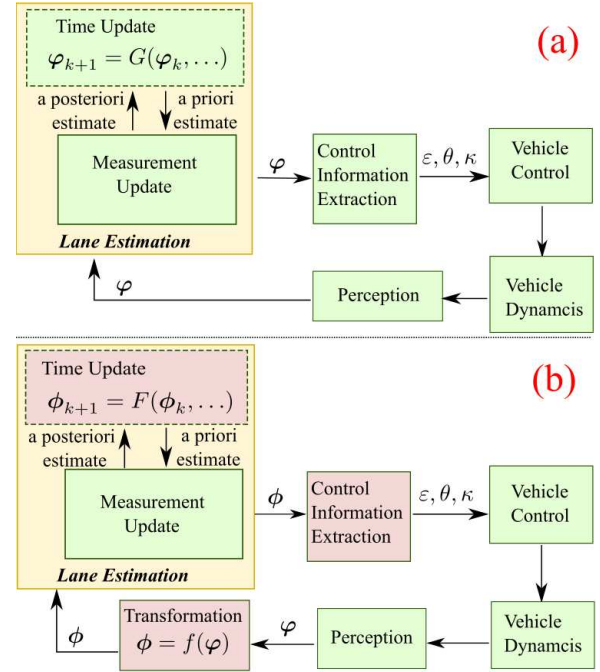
Time Update
$\boldsymbol{\varphi}_{k+1} = G(\boldsymbol{\varphi}_k, \ldots)$

(a)

a posteriori estimate

a priori estimate

Measurement Update

Lane Estimation

$\boldsymbol{\varphi}$

Control Information Extraction

$\varepsilon, \theta, \kappa$

Vehicle Control

Vehicle Dynamcis

Perception

$\boldsymbol{\varphi}$

Time Update
$\boldsymbol{\phi}_{k+1} = F(\boldsymbol{\phi}_k, \ldots)$

(b)

a posteriori estimate

a priori estimate

Measurement Update

Lane Estimation

$\boldsymbol{\phi}$

Control Information Extraction

$\varepsilon, \theta, \kappa$

Vehicle Control

Vehicle Dynamcis

Perception

$\boldsymbol{\varphi}$

Transformation
$\boldsymbol{\phi} = f(\boldsymbol{\varphi})$

$\boldsymbol{\phi}$